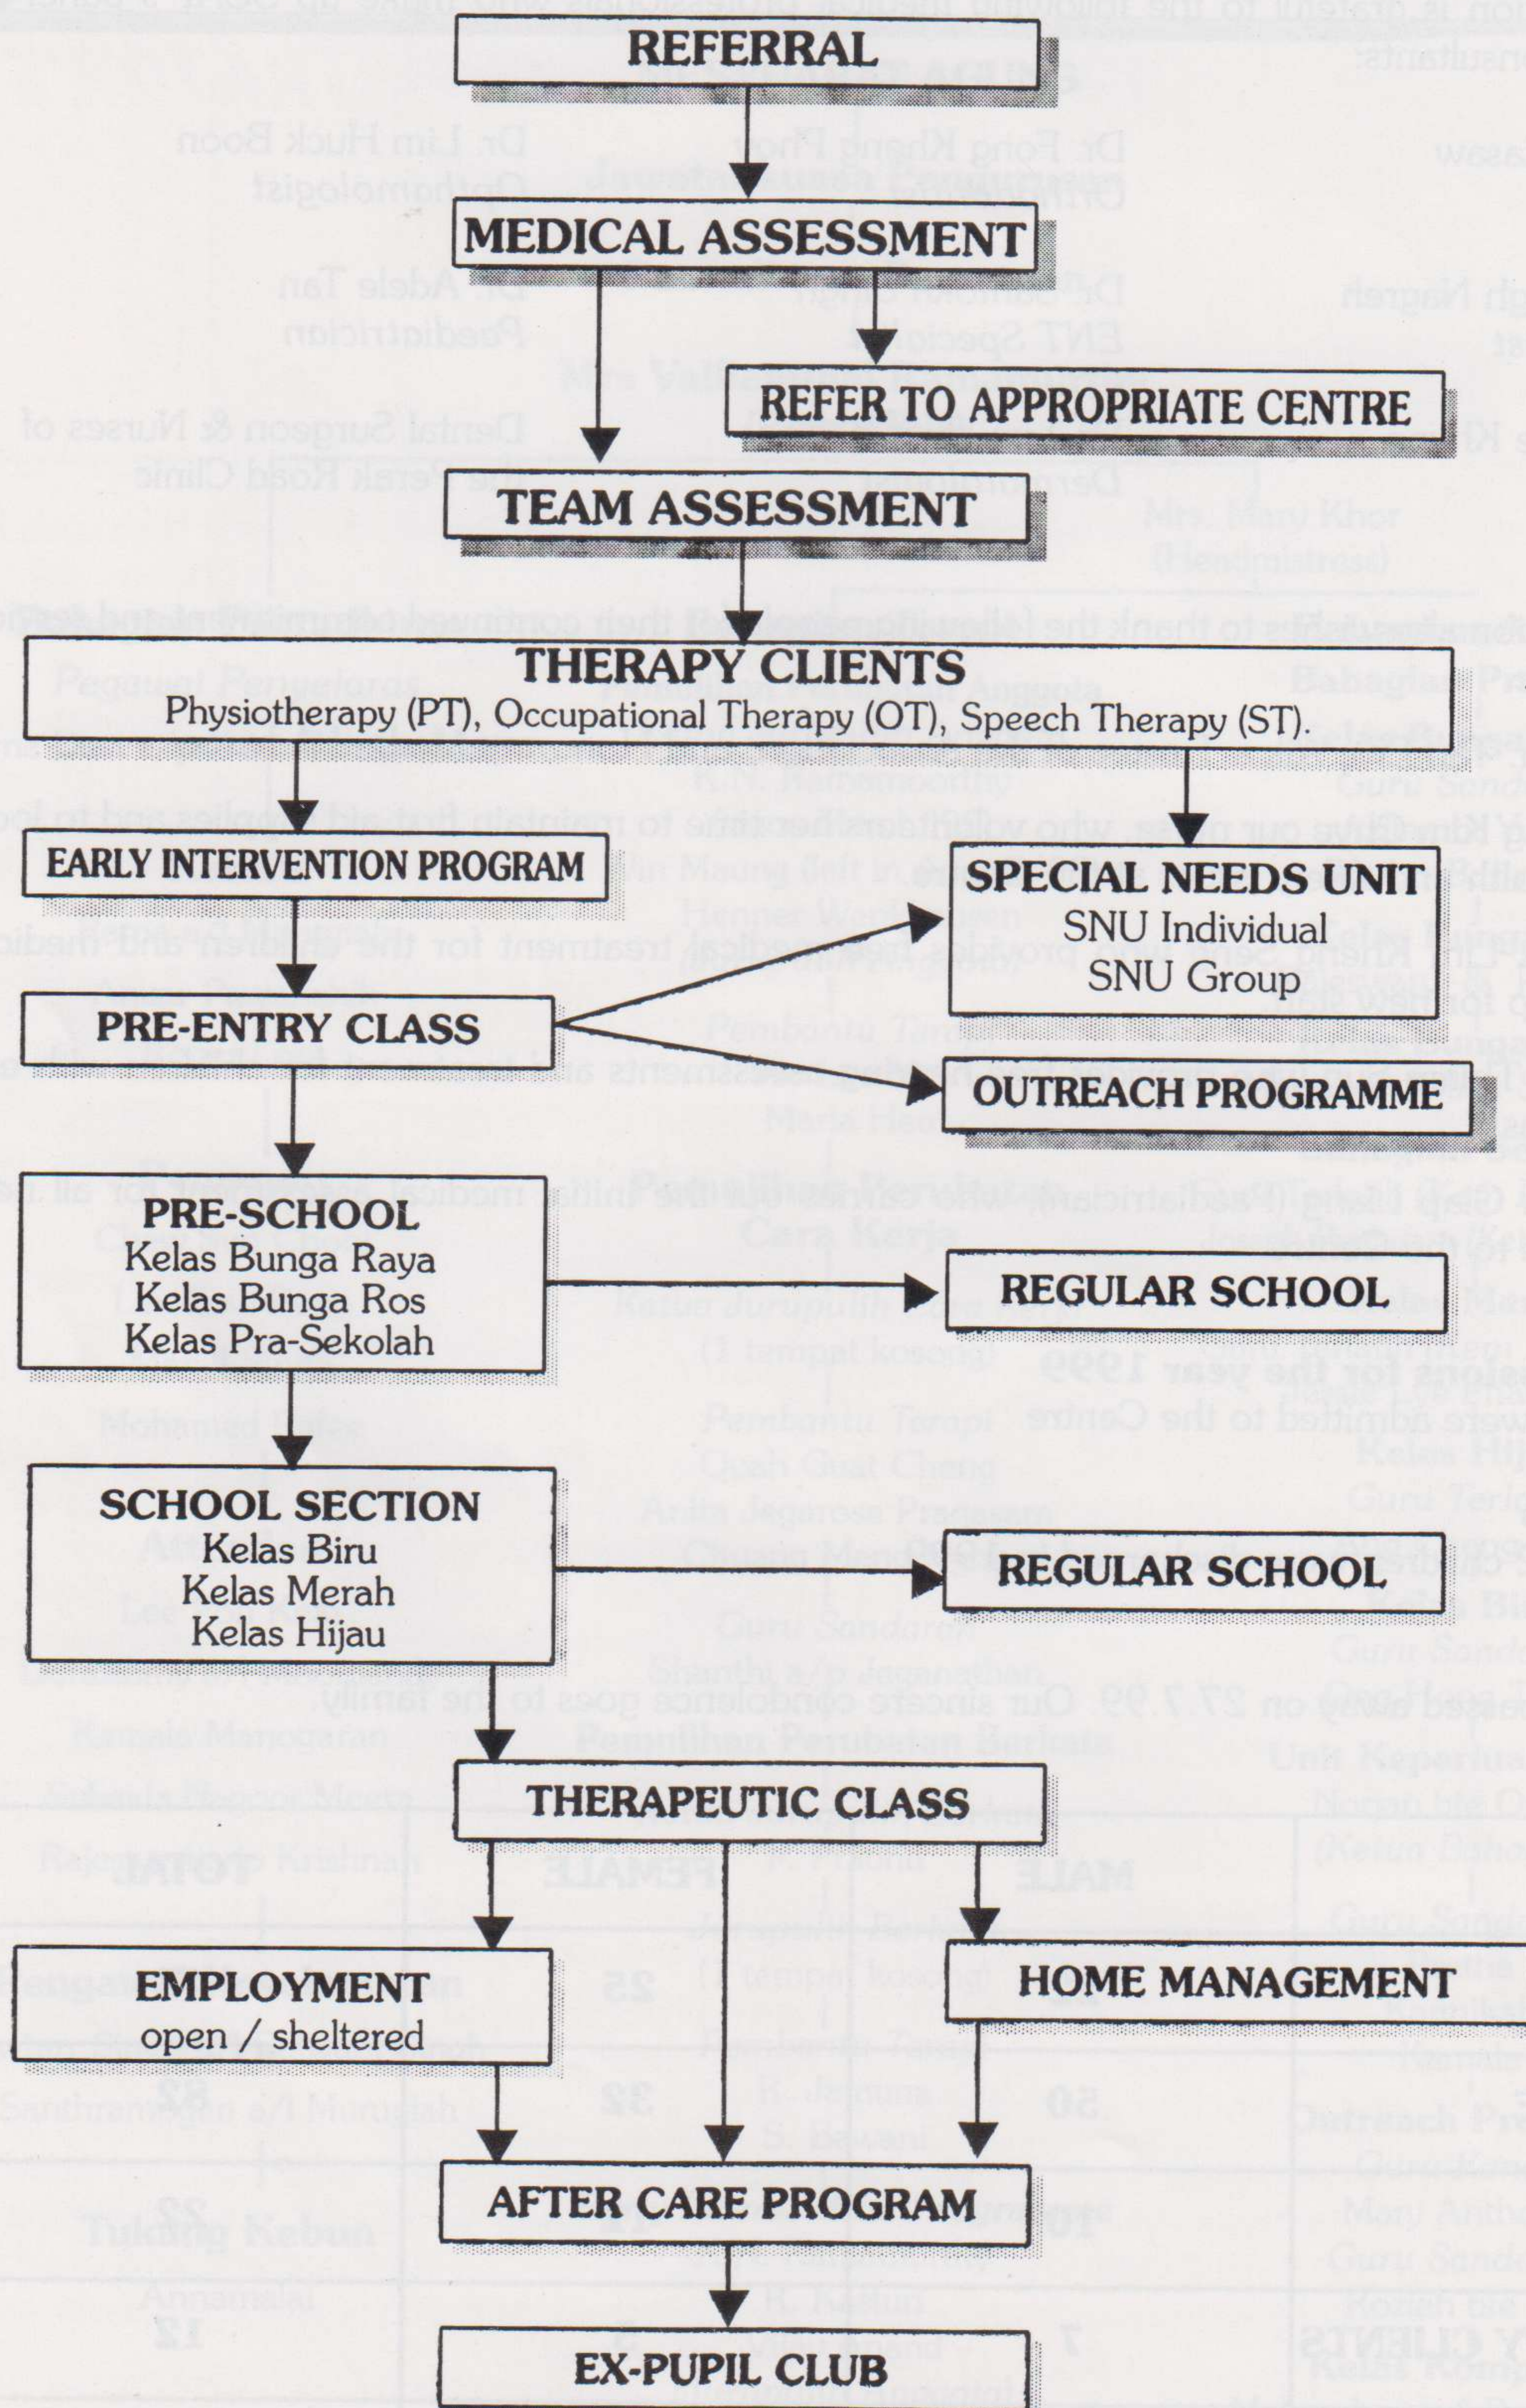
REFERRAL

MEDICAL ASSESSMENT

REFER TO APPROPRIATE CENTRE

TEAM ASSESSMENT

THERAPY CLIENTS
Physiotherapy (PT), Occupational Therapy (OT), Speech Therapy (ST).

EARLY INTERVENTION PROGRAM

SPECIAL NEEDS UNIT
SNU Individual
SNU Group

PRE-ENTRY CLASS

OUTREACH PROGRAMME

PRE-SCHOOL
Kelas Bunga Raya
Kelas Bunga Ros
Kelas Pra-Sekolah

REGULAR SCHOOL

SCHOOL SECTION
Kelas Biru
Kelas Merah
Kelas Hijau

REGULAR SCHOOL

THERAPEUTIC CLASS

EMPLOYMENT
open / sheltered

HOME MANAGEMENT

AFTER CARE PROGRAM

EX-PUPIL CLUB